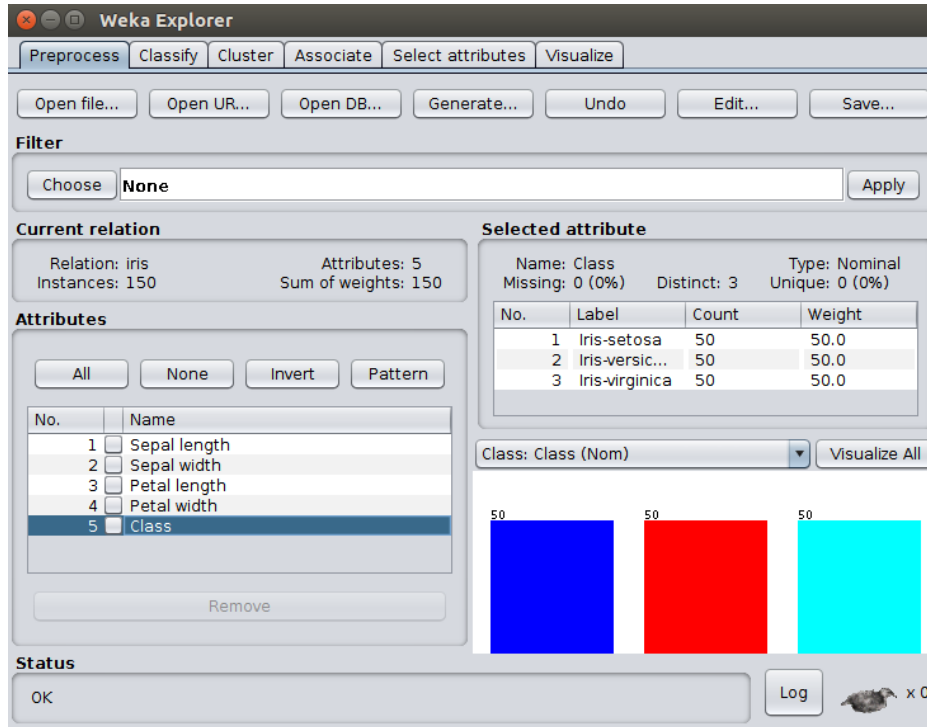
Weka Explorer

Preprocess | Classify | Cluster | Associate | Select attributes | Visualize

Open file... | Open UR... | Open DB... | Generate... | Undo | Edit... | Save...

Filter

Choose None Apply

Current relation

Relation: iris
Instances: 150
Attributes: 5
Sum of weights: 150

Attributes

All | None | Invert | Pattern

| No. | | Name |
|---|---|---|
| 1 | | Sepal length |
| 2 | | Sepal width |
| 3 | | Petal length |
| 4 | | Petal width |
| 5 | | Class |

Remove

Selected attribute

Name: Class
Missing: 0 (0%)
Distinct: 3
Type: Nominal
Unique: 0 (0%)

| No. | Label | Count | Weight |
|---|---|---|---|
| 1 | Iris-setosa | 50 | 50.0 |
| 2 | Iris-versic... | 50 | 50.0 |
| 3 | Iris-virginica | 50 | 50.0 |

Class: Class (Nom)
Visualize All

50
50
50

Status

OK

Log

x 0